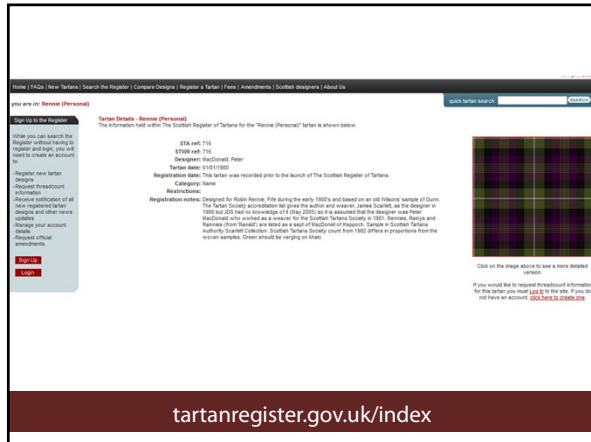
Home | FAQs | New Tartans | Search the Register | Compare Designs | Register a Tartan | Fees | Amendments | Scottish designers | About Us

you are in: Rennie (Personal)

quick tartan search: SEARCH

Sign Up to the Register

While you can search the Register without having to register and login, you will need to create an account to:

-Register new tartan designs
-Request threadcount information
-Receive notification of all new registered tartan designs and other news updates
-Manage your account details
-Request official amendments

Sign Up

Login

Tartan Details - Rennie (Personal)
The information held within The Scottish Register of Tartans for the "Rennie (Personal)" tartan is shown below.

STA ref: 716
STWR ref: 716
Designer: MacDonald, Peter
Tartan date: 01/01/1980
Registration date: This tartan was recorded prior to the launch of The Scottish Register of Tartans.
Category: Name
Restrictions:
Registration notes: Designed for Robin Rennie, Fife during the early 1980's and based on an old Wilsons' sample of Gunn. The Tartan Society accreditation list gives the author and weaver, James Scarlett, as the designer in 1980 but JDS had no knowledge of it (May 2005) so it is assumed that the designer was Peter MacDonald who worked as a weaver for the Scottish Tartans Society in 1981. Rennies, Rainys and Rainnes (from 'Ranald') are listed as a sept of MacDonell of Keppoch. Sample in Scottish Tartans Authority Scarlett Collection. Scottish Tartans Society count from 1982 differs in proportions from the woven samples. Green should be verging on khaki.

Click on the image above to see a more detailed version.

If you would like to request threadcount information for this tartan you must Log in to the site. If you do not have an account, click here to create one.

tartanregister.gov.uk/index